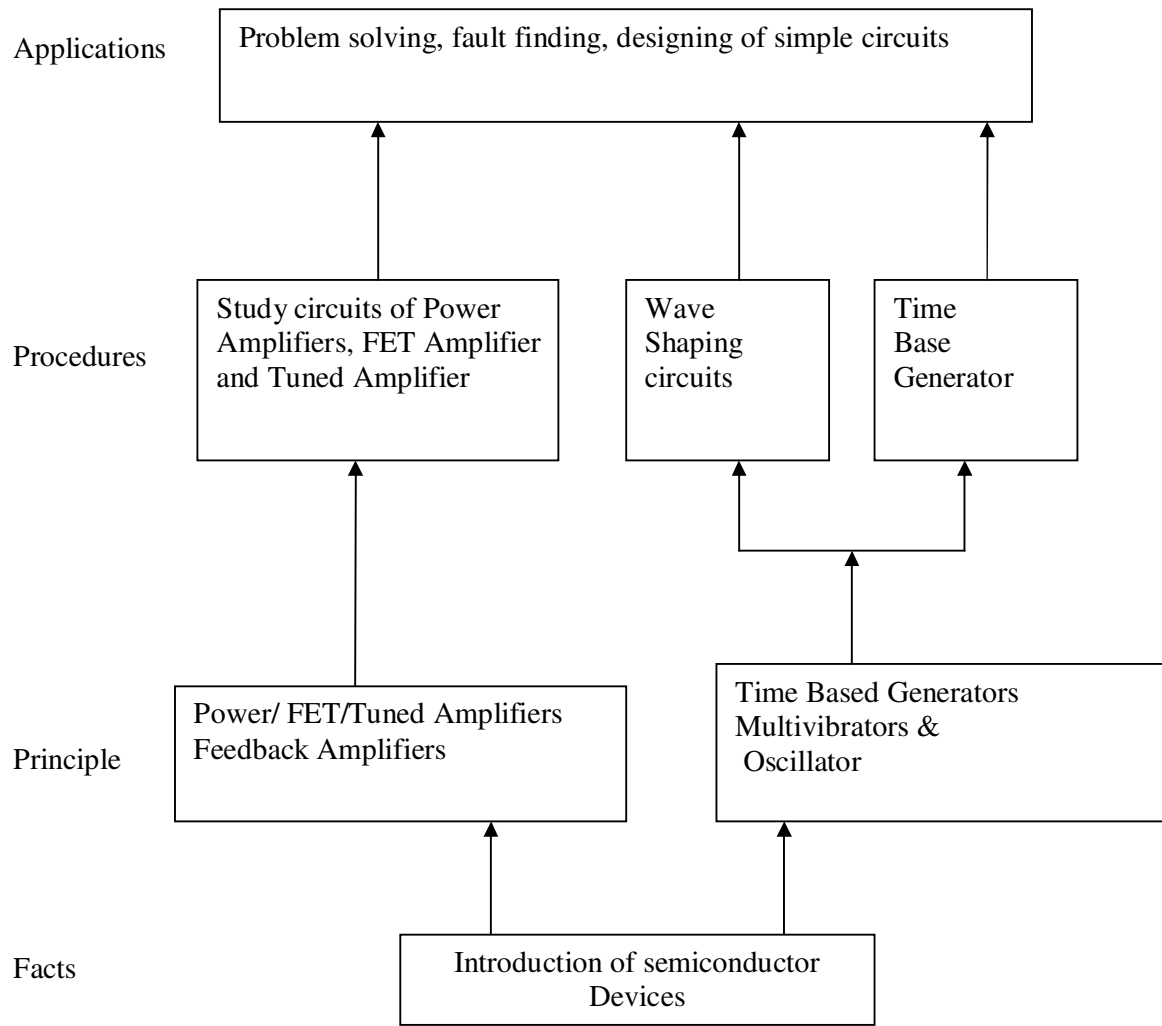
Applications

Problem solving, fault finding, designing of simple circuits

Procedures

Study circuits of Power Amplifiers, FET Amplifier and Tuned Amplifier

Wave Shaping circuits

Time Base Generator

Principle

Power/ FET/Tuned Amplifiers Feedback Amplifiers

Time Based Generators Multivibrators & Oscillator

Facts

Introduction of semiconductor Devices